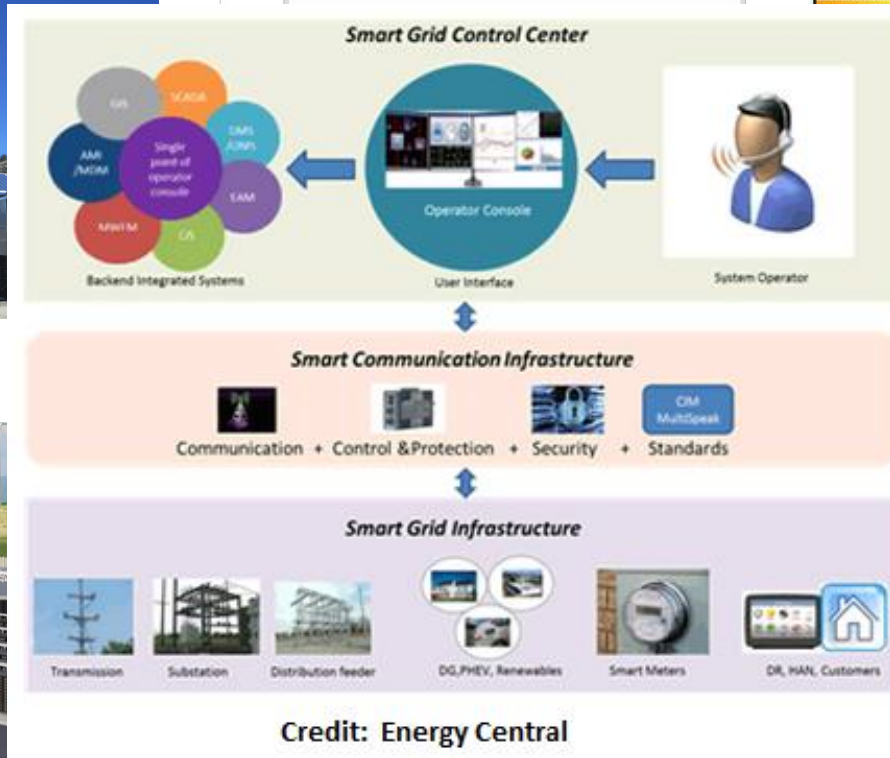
Smart Grid Control Center

GIS
SCADA
DMS /OMS
EAM
CIS
MWFM
AMR /MDM
Single point of operator console

Backend Integrated Systems

Operator Console

User Interface

System Operator

Smart Communication Infrastructure

CIM MultiSpeak

Communication + Control &Protection + Security + Standards

Smart Grid Infrastructure

Transmission
Substation
Distribution feeder
DG,PHEV, Renewables
Smart Meters
DR, HAN, Customers

Credit: Energy Central